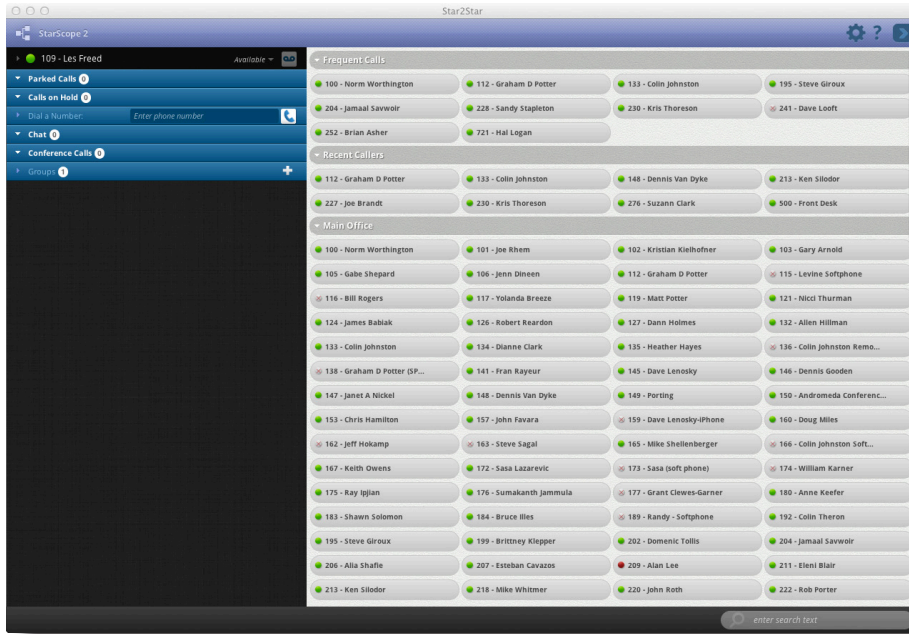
Star2Star

StarScope 2

109 - Les Freed

Available

Parked Calls 0

Calls on Hold 0

Dial a Number: Enter phone number

Chat 0

Conference Calls 0

Groups 1

Frequent Calls

| | | | |
|---|---|---|---|
| 100 - Norm Worthington | 112 - Graham D Potter | 133 - Colin Johnston | 195 - Steve Giroux |
| 204 - Jamaal Savwoir | 228 - Sandy Stapleton | 230 - Kris Thoreson | 241 - Dave Looft |
| 252 - Brian Asher | 721 - Hal Logan | | |

Recent Callers

| | | | |
|---|---|---|---|
| 112 - Graham D Potter | 133 - Colin Johnston | 148 - Dennis Van Dyke | 213 - Ken Silodor |
| 227 - Joe Brandt | 230 - Kris Thoreson | 276 - Suzann Clark | 500 - Front Desk |

Main Office

| | | | |
|---|---|---|---|
| 100 - Norm Worthington | 101 - Joe Rhem | 102 - Kristian Kielhofner | 103 - Gary Arnold |
| 105 - Gabe Shepard | 106 - Jenn Dineen | 112 - Graham D Potter | 115 - Levine Softphone |
| 116 - Bill Rogers | 117 - Yolanda Breeze | 119 - Matt Potter | 121 - Nicci Thurman |
| 124 - James Babiak | 126 - Robert Reardon | 127 - Dann Holmes | 132 - Allen Hillman |
| 133 - Colin Johnston | 134 - Dianne Clark | 135 - Heather Hayes | 136 - Colin Johnston Remo... |
| 138 - Graham D Potter (SP... | 141 - Fran Rayeur | 145 - Dave Lenosky | 146 - Dennis Gooden |
| 147 - Janet A Nickel | 148 - Dennis Van Dyke | 149 - Porting | 150 - Andromeda Conferenc... |
| 153 - Chris Hamilton | 157 - John Favara | 159 - Dave Lenosky-iPhone | 160 - Doug Miles |
| 162 - Jeff Hokamp | 163 - Steve Sagal | 165 - Mike Shellenberger | 166 - Colin Johnston Soft... |
| 167 - Keith Owens | 172 - Sasa Lazarevic | 173 - Sasa (soft phone) | 174 - William Karner |
| 175 - Ray Ipjian | 176 - Sumakanth Jammula | 177 - Grant Clewes-Garner | 180 - Anne Keefer |
| 183 - Shawn Solomon | 184 - Bruce Ilies | 189 - Randy - Softphone | 192 - Colin Theron |
| 195 - Steve Giroux | 199 - Brittney Klepper | 202 - Domenic Tollis | 204 - Jamaal Savwoir |
| 206 - Alia Shafie | 207 - Esteban Cavazos | 209 - Alan Lee | 211 - Eleni Blair |
| 213 - Ken Silodor | 218 - Mike Whitmer | 220 - John Roth | 222 - Rob Porter |

enter search text